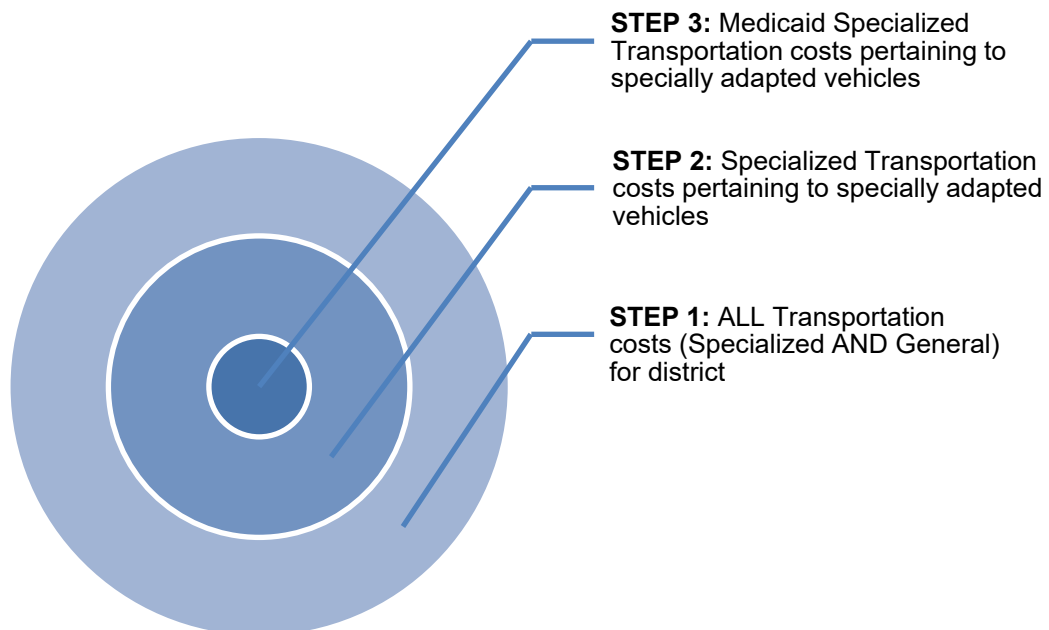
**STEP 3:** Medicaid Specialized Transportation costs pertaining to specially adapted vehicles

**STEP 2:** Specialized Transportation costs pertaining to specially adapted vehicles

**STEP 1:** ALL Transportation costs (Specialized AND General) for district